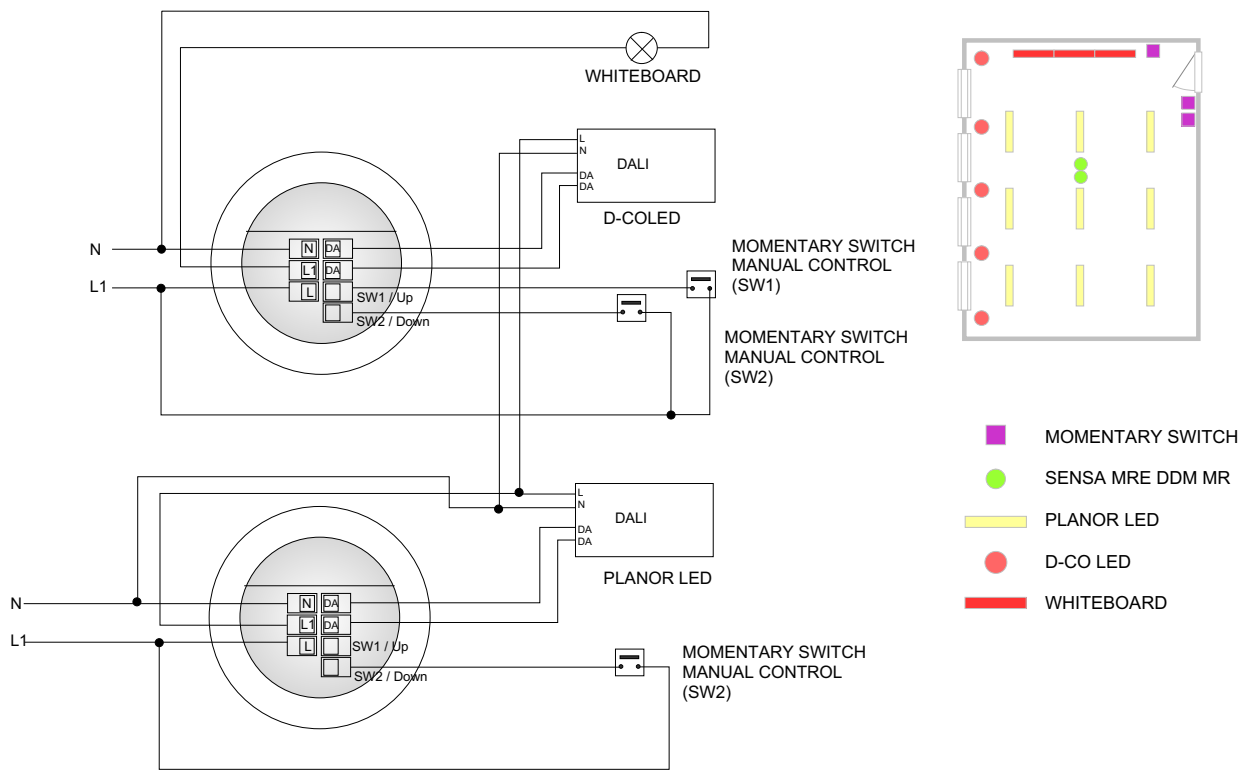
WHITEBOARD

L
N
DA
DA
DALI
D-COLED

N
L1
N
L1
L
DA
DA
SW1 / Up
SW2 / Down

MOMENTARY SWITCH
MANUAL CONTROL
(SW1)

MOMENTARY SWITCH
MANUAL CONTROL
(SW2)

L
N
DA
DA
DALI
PLANOR LED

N
L1
N
L1
L
DA
DA
SW1 / Up
SW2 / Down

MOMENTARY SWITCH
MANUAL CONTROL
(SW2)

MOMENTARY SWITCH
SENSA MRE DDM MR
PLANOR LED
D-CO LED
WHITEBOARD